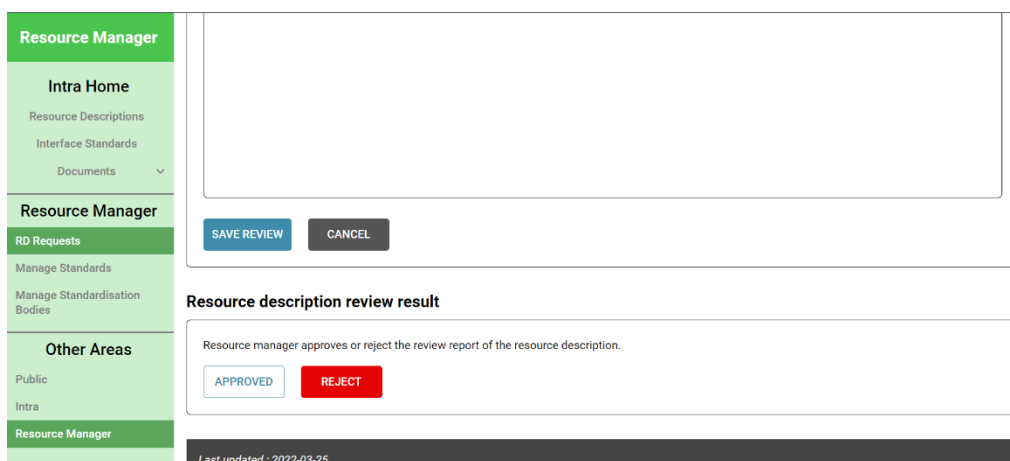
Resource Manager

Intra Home

Resource Descriptions

Interface Standards

Documents

Resource Manager

RD Requests

Manage Standards

Manage Standardisation Bodies

Other Areas

Public

Intra

Resource Manager

SAVE REVIEW

CANCEL

Resource description review result

Resource manager approves or reject the review report of the resource description.

APPROVED

REJECT

Last updated : 2022-03-25